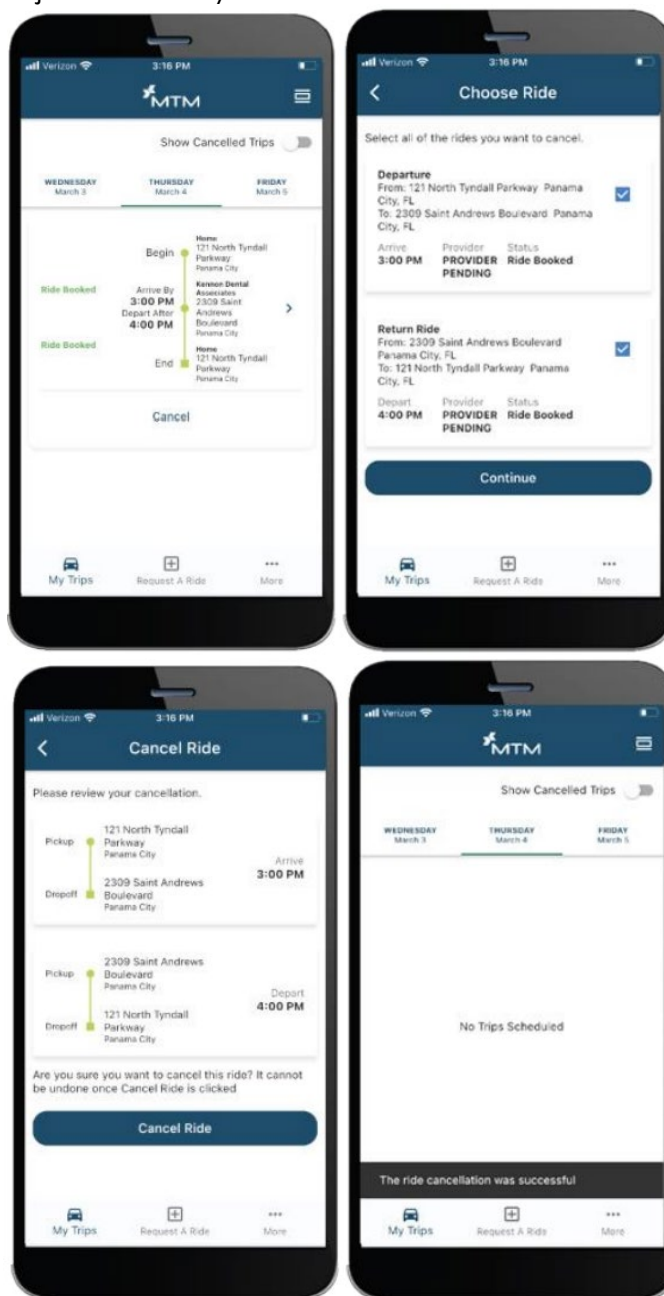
Verizon 3:16 PM

MTM

Show Cancelled Trips

WEDNESDAY
March 3

THURSDAY
March 4

FRIDAY
March 5

Begin
Home
121 North Tyndall Parkway
Panama City

Ride Booked

Arrive By
3:00 PM
Kennon Dental Associates
2309 Saint Andrews Boulevard
Panama City

Depart After
4:00 PM

Ride Booked

End
Home
121 North Tyndall Parkway
Panama City

Cancel

My Trips
Request A Ride
More

Verizon 3:16 PM

Choose Ride

Select all of the rides you want to cancel.

Departure
From: 121 North Tyndall Parkway Panama City, FL
To: 2309 Saint Andrews Boulevard Panama City, FL

| Arrive | Provider | Status |
|---|---|---|
| 3:00 PM | PROVIDER PENDING | Ride Booked |

Return Ride
From: 2309 Saint Andrews Boulevard Panama City, FL
To: 121 North Tyndall Parkway Panama City, FL

| Depart | Provider | Status |
|---|---|---|
| 4:00 PM | PROVIDER PENDING | Ride Booked |

Continue

My Trips
Request A Ride
More

Verizon 3:16 PM

Cancel Ride

Please review your cancellation.

Pickup
121 North Tyndall Parkway
Panama City

Dropoff
2309 Saint Andrews Boulevard
Panama City

Arrive
3:00 PM

Pickup
2309 Saint Andrews Boulevard
Panama City

Dropoff
121 North Tyndall Parkway
Panama City

Depart
4:00 PM

Are you sure you want to cancel this ride? It cannot be undone once Cancel Ride is clicked

Cancel Ride

My Trips
Request A Ride
More

Verizon 3:16 PM

MTM

Show Cancelled Trips

WEDNESDAY
March 3

THURSDAY
March 4

FRIDAY
March 5

No Trips Scheduled

The ride cancellation was successful

My Trips
Request A Ride
More